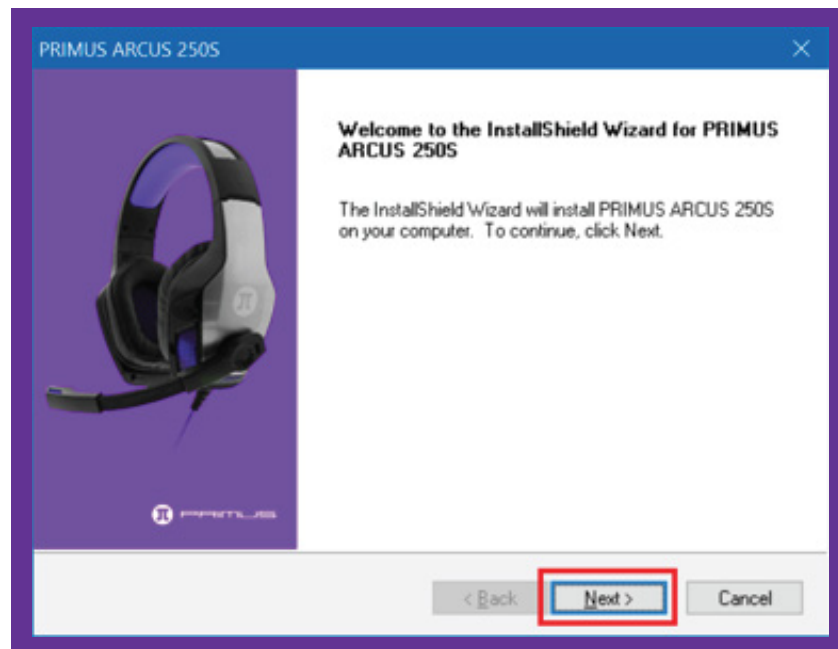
PRIMUS ARCUS 250S

PRIMUS

Welcome to the InstallShield Wizard for PRIMUS ARCUS 250S

The InstallShield Wizard will install PRIMUS ARCUS 250S on your computer. To continue, click Next.

< Back

Next >

Cancel